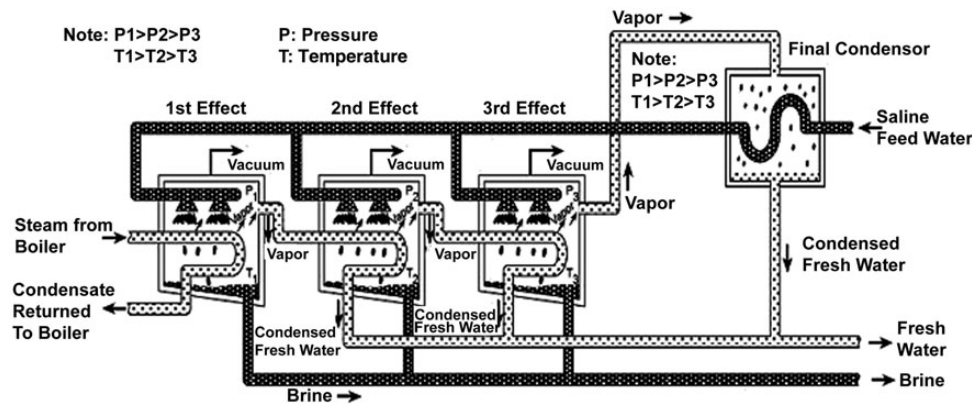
Note: P1>P2>P3
T1>T2>T3

P: Pressure
T: Temperature

Vapor

Final Condensor

Note:
P1>P2>P3
T1>T2>T3

1st Effect

2nd Effect

3rd Effect

Saline
Feed Water

Vacuum

Vacuum

Vacuum

$P_1$

$P_2$

$P_3$

Vapor

Vapor

Vapor

Steam from
Boiler

Vapor

Vapor

Condensed
Fresh Water

$T_1$

$T_2$

$T_3$

Condensate
Returned
To Boiler

Condensed
Fresh Water

Condensed
Fresh Water

Fresh
Water

Brine

Brine